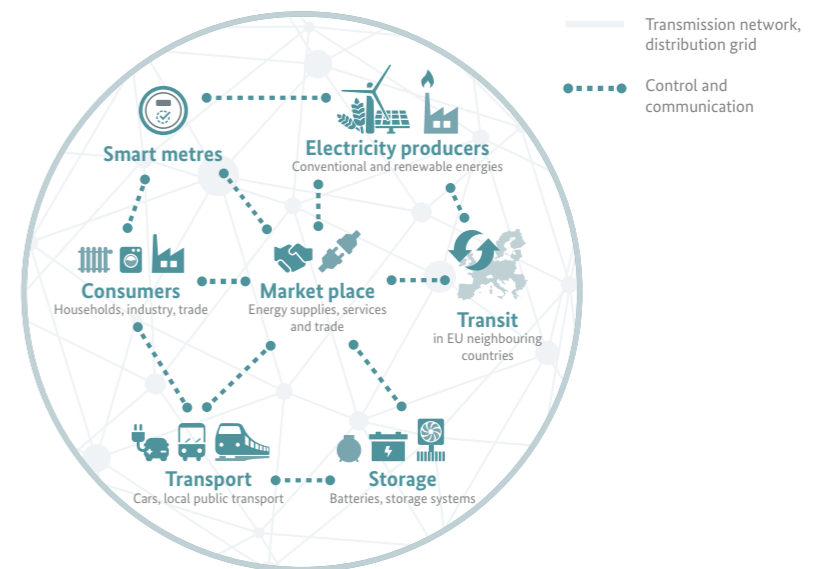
Transmission network, distribution grid

Control and communication

Smart metres

Electricity producers
Conventional and renewable energies

Consumers
Households, industry, trade

Market place
Energy supplies, services and trade

Transit
in EU neighbouring countries

Transport
Cars, local public transport

Storage
Batteries, storage systems